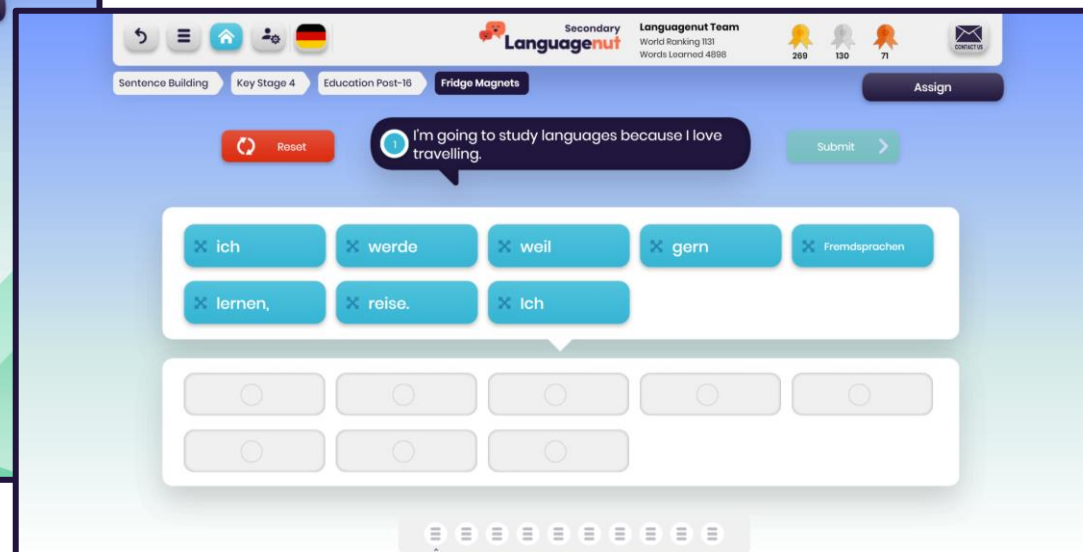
Secondary Languagenut

Languagenut Team
World Ranking 1131
Words Learned 4898

269 130 71

CONTACT US

Sentence Building
Key Stage 4
Education Post-16
Fridge Magnets

Assign

Reset

1 I'm going to study languages because I love travelling.

Submit

ich
werde
weil
gern
Fremdsprachen
lernen,
reise.
Ich